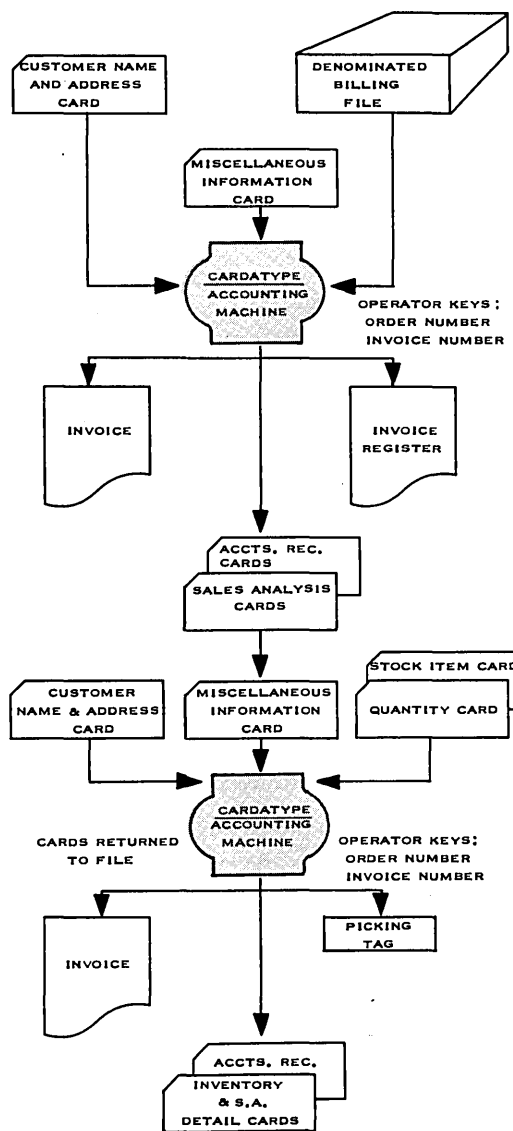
CUSTOMER NAME AND ADDRESS CARD

DENOMINATED BILLING FILE

MISCELLANEOUS INFORMATION CARD

CARDATYPE ACCOUNTING MACHINE

OPERATOR KEYS; ORDER NUMBER INVOICE NUMBER

INVOICE

INVOICE REGISTER

ACCTS. REC. CARDS

SALES ANALYSIS CARDS

CUSTOMER NAME & ADDRESS CARD

MISCELLANEOUS INFORMATION CARD

STOCK ITEM CARD

QUANTITY CARD

CARDATYPE ACCOUNTING MACHINE

CARDS RETURNED TO FILE

OPERATOR KEYS; ORDER NUMBER INVOICE NUMBER

INVOICE

PICKING TAG

ACCTS. REC.

INVENTORY & S.A. DETAIL CARDS